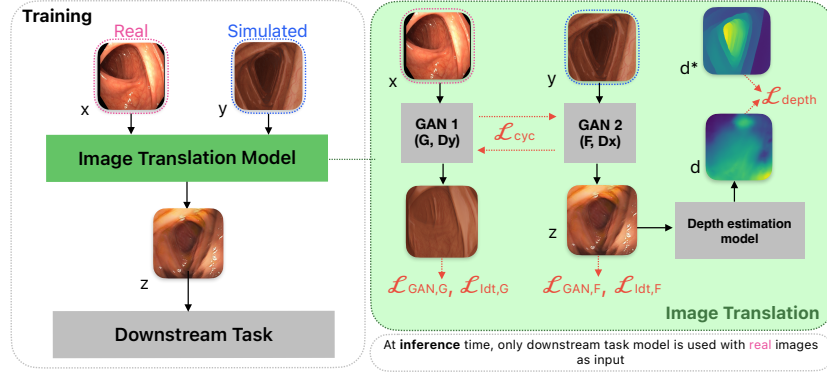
Training

Real

Simulated

x

y

Image Translation Model

z

Downstream Task

x

y

$d^*$

$\mathcal{L}_{depth}$

GAN 1 (G, Dy)

$\mathcal{L}_{cyc}$

GAN 2 (F, Dx)

d

z

Depth estimation model

$\mathcal{L}_{GAN,G}$, $\mathcal{L}_{Idt,G}$

$\mathcal{L}_{GAN,F}$, $\mathcal{L}_{Idt,F}$

Image Translation

At inference time, only downstream task model is used with real images as input